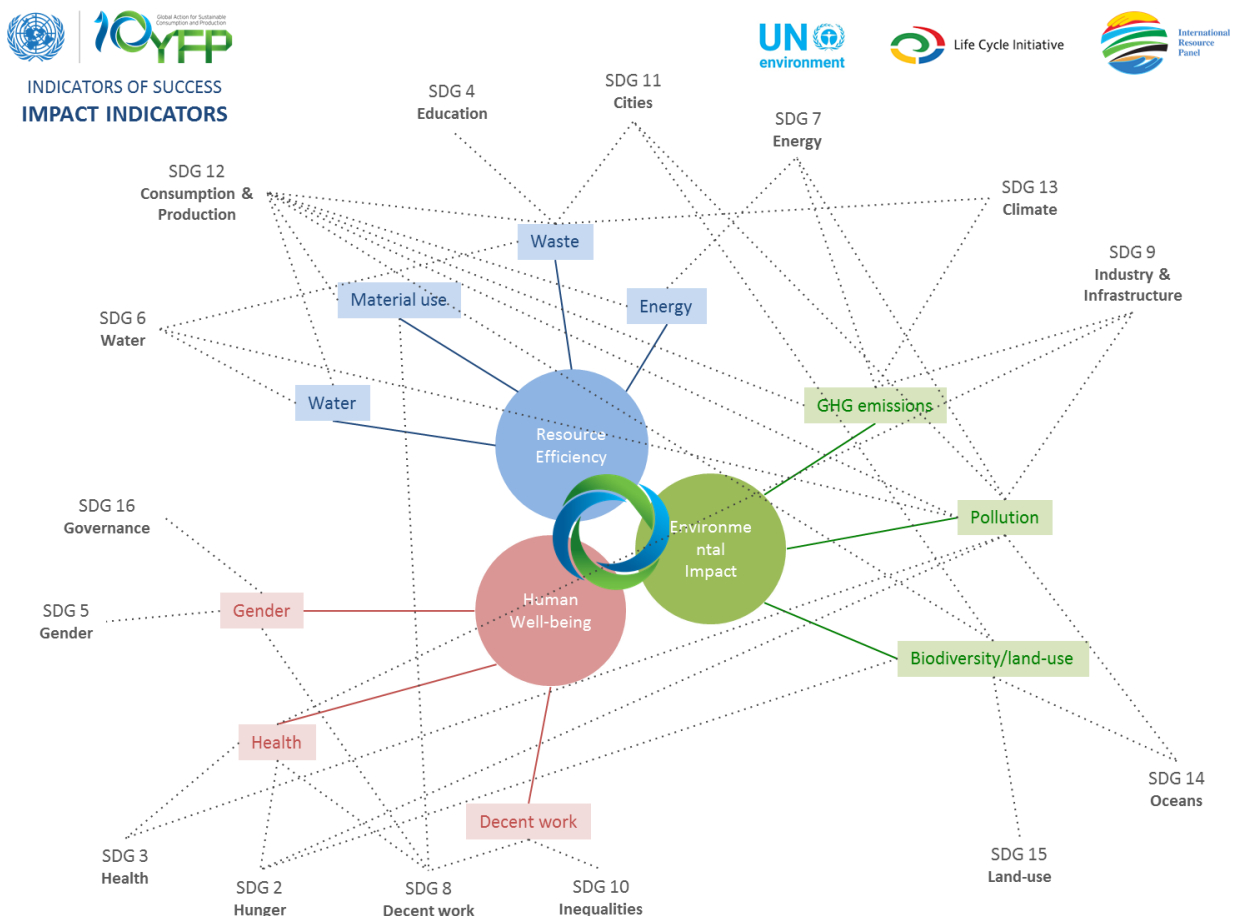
10YFP
Global Action for Sustainable Consumption and Production

UN environment

Life Cycle Initiative

International Resource Panel

INDICATORS OF SUCCESS
IMPACT INDICATORS

SDG 4
Education

SDG 11
Cities

SDG 7
Energy

SDG 12
Consumption & Production

SDG 13
Climate

SDG 9
Industry & Infrastructure

SDG 6
Water

Waste

Material use

Energy

Water

GHG emissions

Resource Efficiency

Environmental Impact

Human Well-being

Pollution

SDG 16
Governance

SDG 5
Gender

Gender

Biodiversity/land-use

Health

Decent work

SDG 14
Oceans

SDG 3
Health

SDG 15
Land-use

SDG 2
Hunger

SDG 8
Decent work

SDG 10
Inequalities